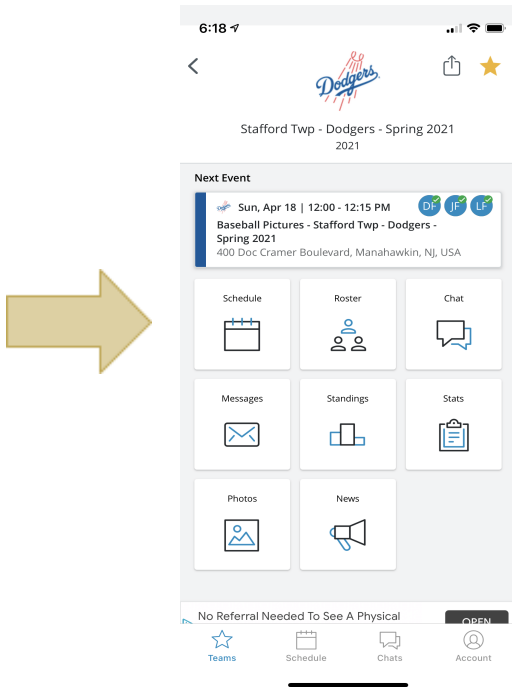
6:18

Dodgers

Stafford Twp - Dodgers - Spring 2021
2021

Next Event

Sun, Apr 18 | 12:00 - 12:15 PM
DF JF LF
Baseball Pictures - Stafford Twp - Dodgers - Spring 2021
400 Doc Cramer Boulevard, Manahawkin, NJ, USA

Schedule
Roster
Chat
Messages
Standings
Stats
Photos
News

No Referral Needed To See A Physical
OPEN

Teams
Schedule
Chats
Account